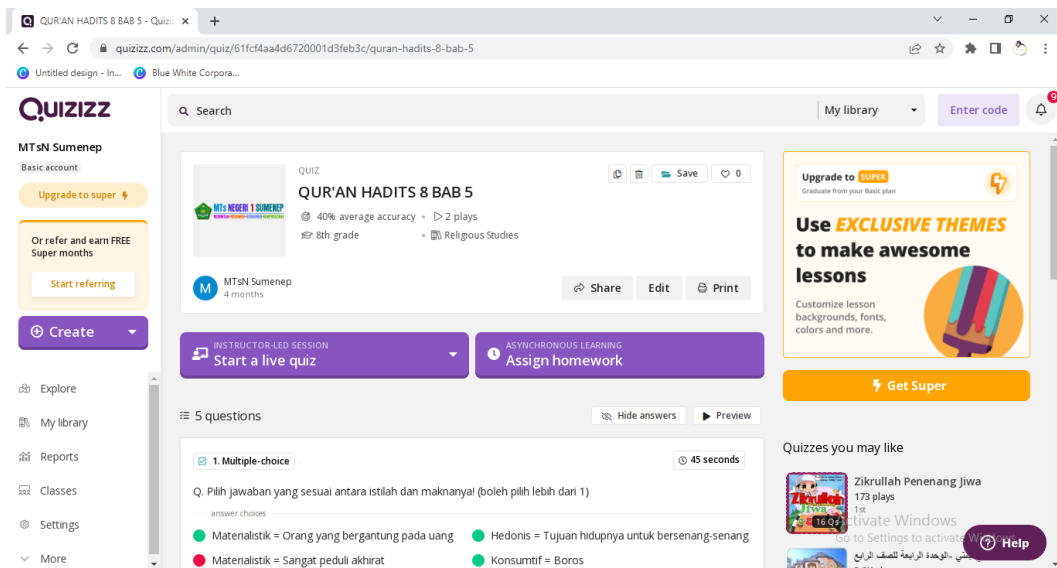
QUR'AN HADITS 8 BAB 5 - Quizizz ×

quizizz.com/admin/quiz/61fcf4aa4d6720001d3feb3c/quran-hadits-8-bab-5

Untitled design - In... Blue White Corpora...

Quizizz

Search

My library

Enter code

9

MTsN Sumenep
Basic account

Upgrade to super

Or refer and earn FREE Super months

Start referring

Create

Explore
My library
Reports
Classes
Settings
More

MTs NEGERI 1 SUMENEP

QUIZ
QUR'AN HADITS 8 BAB 5
40% average accuracy • 2 plays
8th grade • Religious Studies

Save 0

M MTsN Sumenep
4 months

Share Edit Print

INSTRUCTOR-LED SESSION
Start a live quiz

ASYNCHRONOUS LEARNING
Assign homework

5 questions

Hide answers Preview

1. Multiple-choice

45 seconds

Q. Pilih jawaban yang sesuai antara istilah dan maknanya! (boleh pilih lebih dari 1)

answer choices

Materialistik = Orang yang bergantung pada uang
Hedonis = Tujuan hidupnya untuk bersenang-senang
Materialistik = Sangat peduli akhirat
Konsumtif = Boros

Upgrade to SUPER
Graduate from your Basic plan

Use EXCLUSIVE THEMES to make awesome lessons

Customize lesson backgrounds, fonts, colors and more.

Get Super

Quizzes you may like

Zikrullah Penenang Jiwa
173 plays
1st
16 Qs

Activate Windows
Go to Settings to activate Windows.

Help